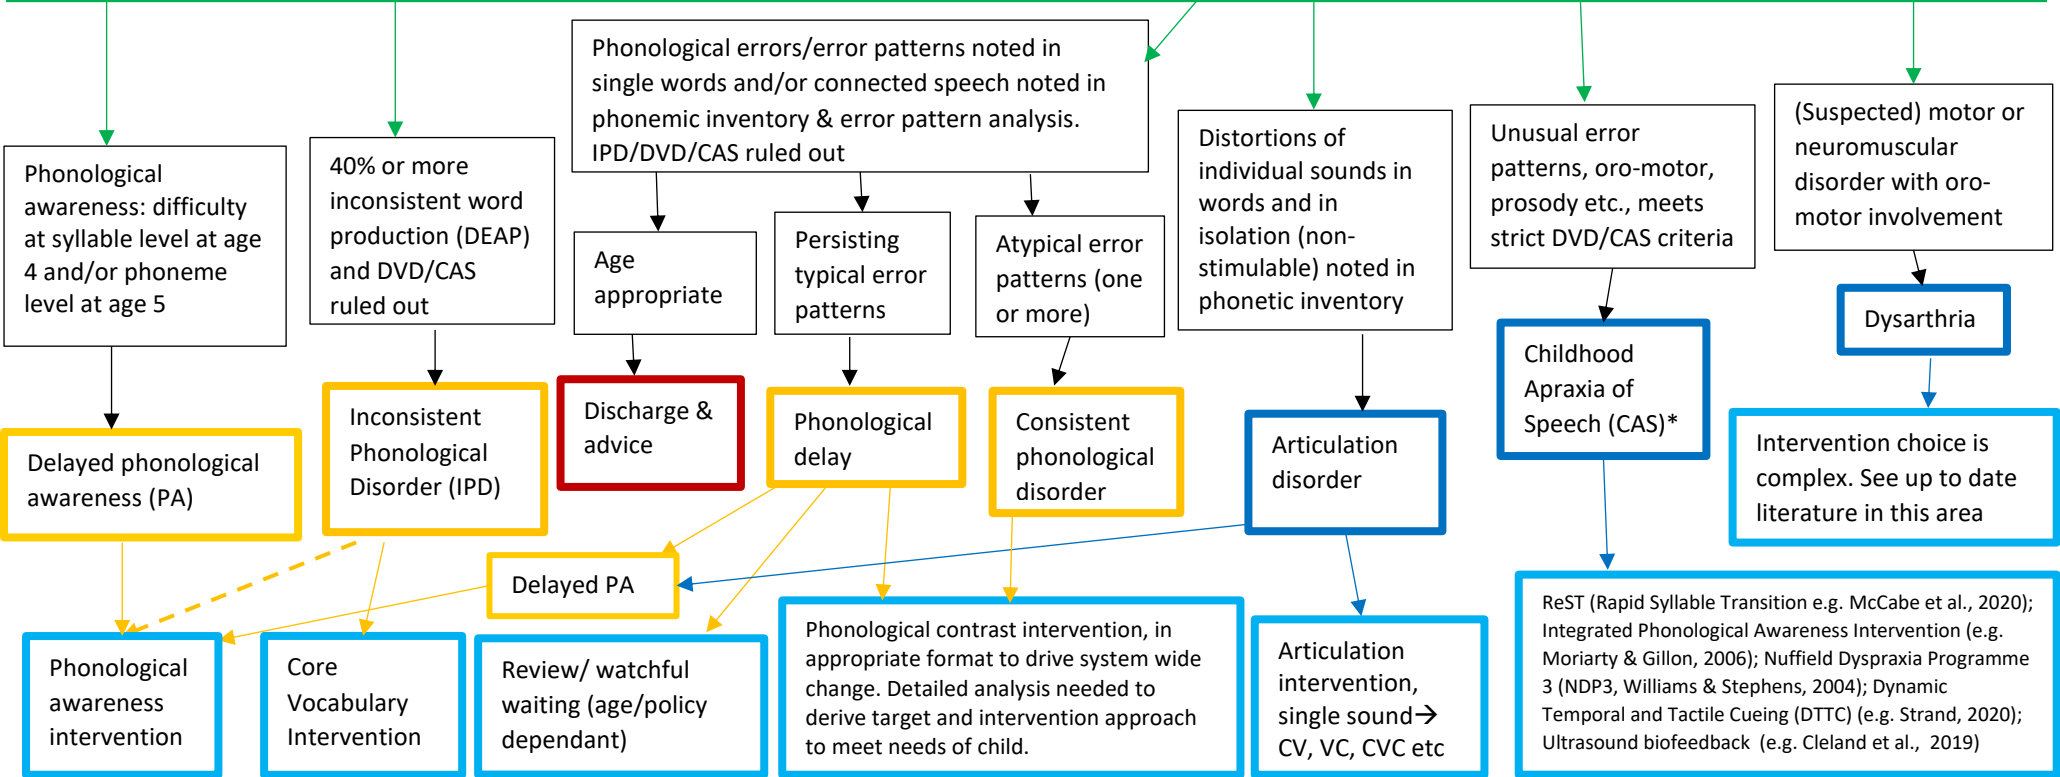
Phonological awareness: difficulty at syllable level at age 4 and/or phoneme level at age 5

40% or more inconsistent word production (DEAP) and DVD/CAS ruled out

Phonological errors/error patterns noted in single words and/or connected speech noted in phonemic inventory & error pattern analysis. IPD/DVD/CAS ruled out

Age appropriate

Persisting typical error patterns

Atypical error patterns (one or more)

Distortions of individual sounds in words and in isolation (non-stimulable) noted in phonetic inventory

Unusual error patterns, oro-motor, prosody etc., meets strict DVD/CAS criteria

(Suspected) motor or neuromuscular disorder with oro-motor involvement

Dysarthria

Childhood Apraxia of Speech (CAS)*

Delayed phonological awareness (PA)

Inconsistent Phonological Disorder (IPD)

Discharge & advice

Phonological delay

Consistent phonological disorder

Articulation disorder

Intervention choice is complex. See up to date literature in this area

Delayed PA

Phonological awareness intervention

Core Vocabulary Intervention

Review/ watchful waiting (age/policy dependant)

Phonological contrast intervention, in appropriate format to drive system wide change. Detailed analysis needed to derive target and intervention approach to meet needs of child.

Articulation intervention, single sound→ CV, VC, CVC etc

ReST (Rapid Syllable Transition e.g. McCabe et al., 2020); Integrated Phonological Awareness Intervention (e.g. Moriarty & Gillon, 2006); Nuffield Dyspraxia Programme 3 (NDP3, Williams & Stephens, 2004); Dynamic Temporal and Tactile Cueing (DTTC) (e.g. Strand, 2020); Ultrasound biofeedback (e.g. Cleland et al., 2019)